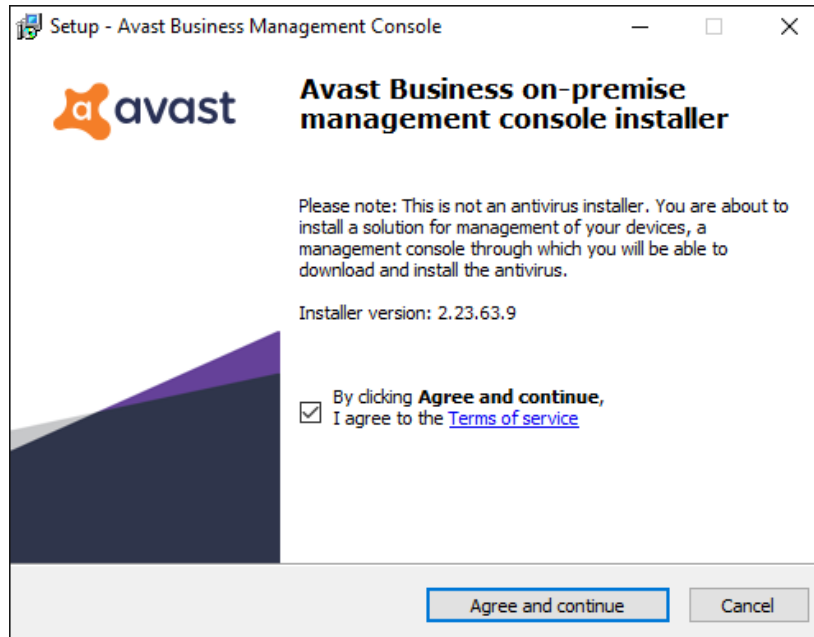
Setup - Avast Business Management Console

a avast

Avast Business on-premise management console installer

Please note: This is not an antivirus installer. You are about to install a solution for management of your devices, a management console through which you will be able to download and install the antivirus.

Installer version: 2.23.63.9

By clicking **Agree and continue**, I agree to the Terms of service

Agree and continue

Cancel